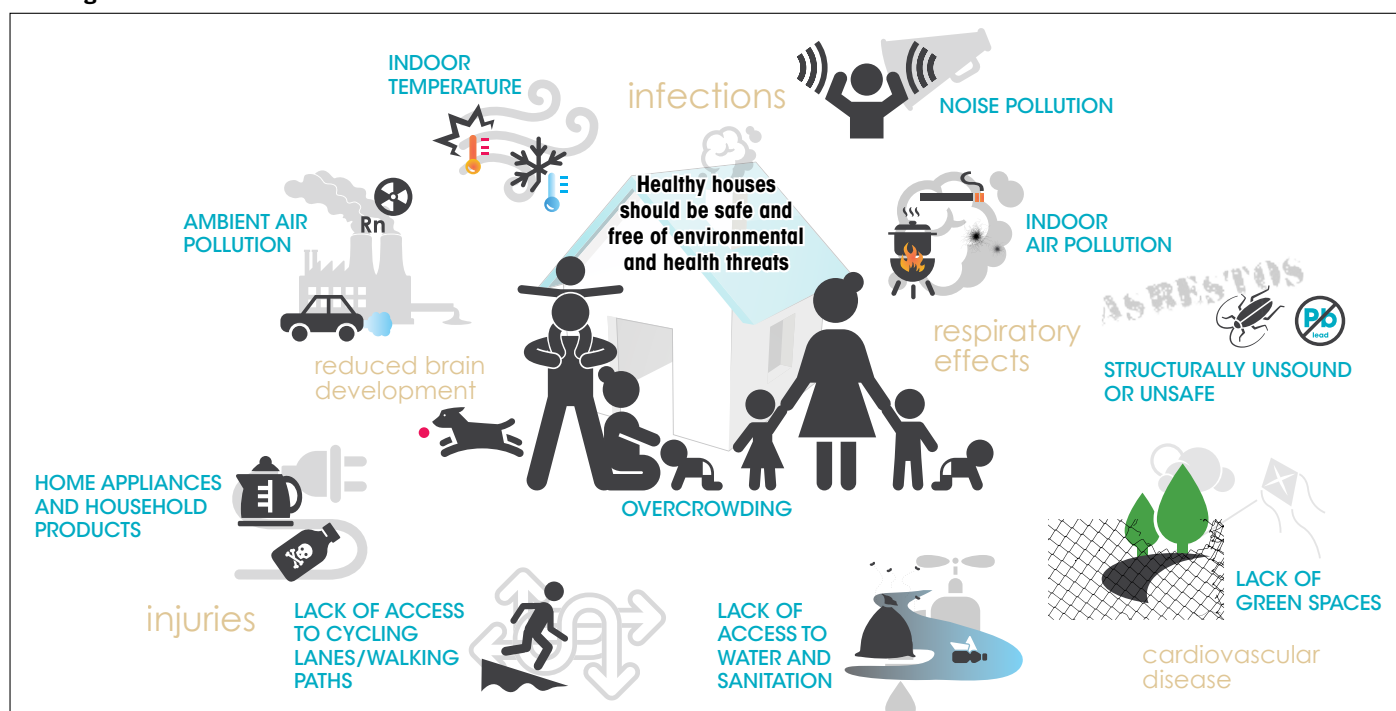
INDOOR TEMPERATURE

infections

NOISE POLLUTION

Healthy houses should be safe and free of environmental and health threats

AMBIENT AIR POLLUTION

Rn

INDOOR AIR POLLUTION

ASBESTOS

Pb lead

respiratory effects

STRUCTURALLY UNSOUND OR UNSAFE

reduced brain development

HOME APPLIANCES AND HOUSEHOLD PRODUCTS

OVERCROWDING

LACK OF GREEN SPACES

injuries

LACK OF ACCESS TO CYCLING LANES/WALKING PATHS

LACK OF ACCESS TO WATER AND SANITATION

cardiovascular disease